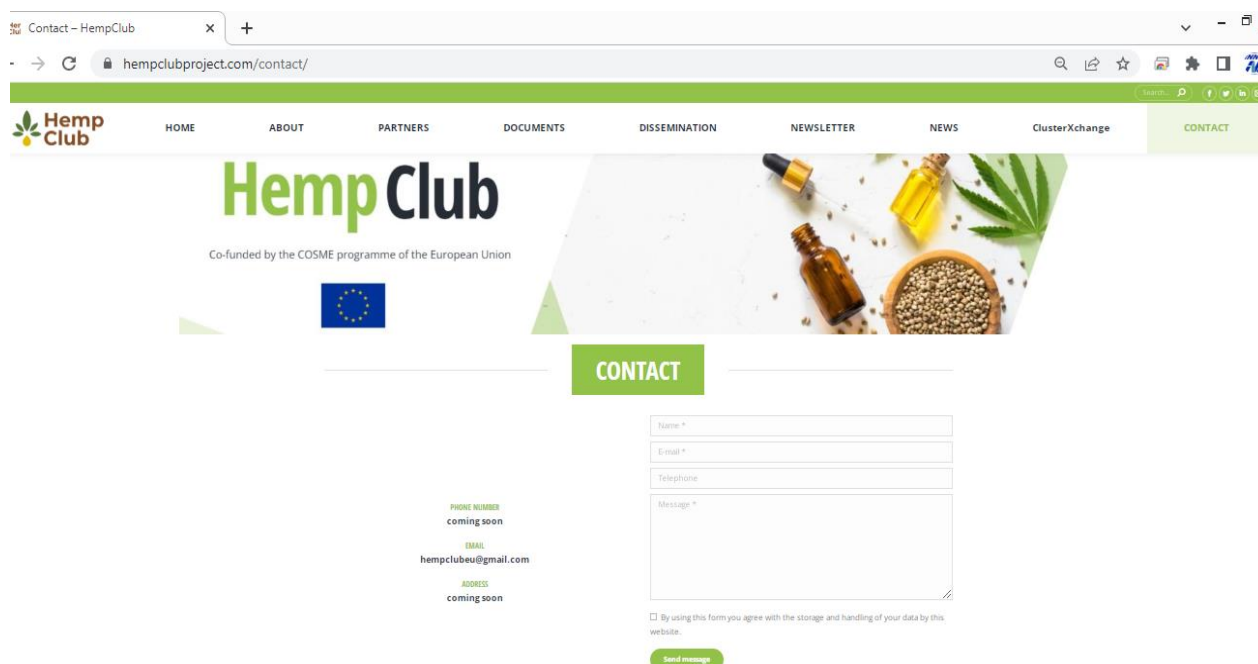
Contact – HempClub

hempclubproject.com/contact/

Search...

Hemp Club

HOME ABOUT PARTNERS DOCUMENTS DISSEMINATION NEWSLETTER NEWS ClusterXchange CONTACT

Hemp Club

Co-funded by the COSME programme of the European Union

CONTACT

PHONE NUMBER
coming soon

EMAIL
hempclubeu@gmail.com

ADDRESS
coming soon

Name *

E-mail *

Telephone

Message *

By using this form you agree with the storage and handling of your data by this website.

Send message